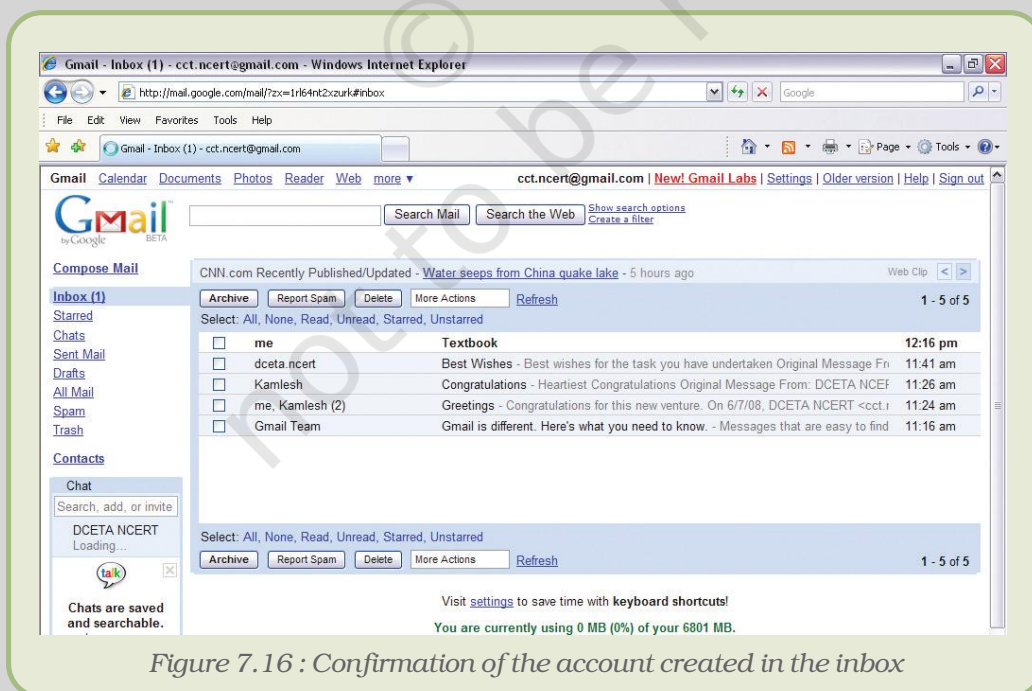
Gmail - Inbox (1) - cct.ncert@gmail.com - Windows Internet Explorer

http://mail.google.com/mail/?zx=1rl64nt2xzurk#inbox

Google

File Edit View Favorites Tools Help

Gmail - Inbox (1) - cct.ncert@gmail.com

Page Tools

Gmail Calendar Documents Photos Reader Web more ▾

cct.ncert@gmail.com | New! Gmail Labs | Settings | Older version | Help | Sign out

Gmail by Google BETA

Search Mail Search the Web Show search options Create a filter

Compose Mail

Inbox (1)
Starred
Chats
Sent Mail
Drafts
All Mail
Spam
Trash

Contacts

Chat
Search, add, or invite
DCETA NCERT
Loading...

talk

Chats are saved and searchable.

CNN.com Recently Published/Updated - Water seeps from China quake lake - 5 hours ago

Web Clip

Archive Report Spam Delete More Actions Refresh 1 - 5 of 5

Select: All, None, Read, Unread, Starred, Unstarred

| | | | |
|---|---|---|---|
| ☐ | me | Textbook | 12:16 pm |
| ☐ | dceta.ncert | Best Wishes - Best wishes for the task you have undertaken Original Message Fr | 11:41 am |
| ☐ | Kamlesh | Congratulations - Heartiest Congratulations Original Message From: DCETA NCEF | 11:26 am |
| ☐ | me, Kamlesh (2) | Greetings - Congratulations for this new venture. On 6/7/08, DCETA NCERT <cct.r | 11:24 am |
| ☐ | Gmail Team | Gmail is different. Here's what you need to know. - Messages that are easy to find | 11:16 am |

Select: All, None, Read, Unread, Starred, Unstarred

Archive Report Spam Delete More Actions Refresh 1 - 5 of 5

Visit settings to save time with keyboard shortcuts!

You are currently using 0 MB (0%) of your 6801 MB.

Figure 7.16 : Confirmation of the account created in the inbox